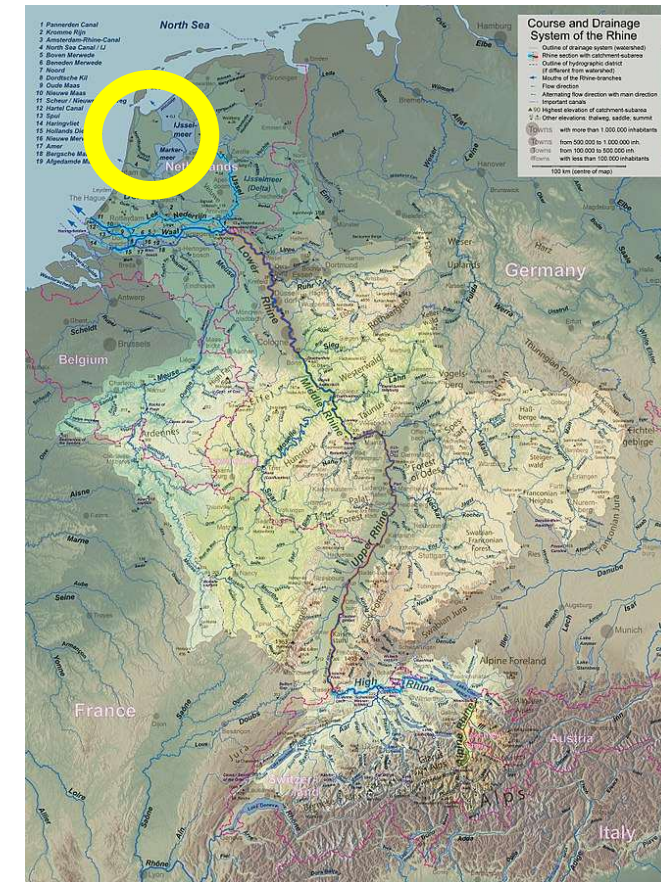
North Sea

1 Pannerden Canal
2 Kromme Rijn
3 Amsterdam-Rhine-Canal
4 North Sea Canal / IJ
5 Boven Merwede
6 Beneden Merwede
7 Noord
8 Dordtsche Kil
9 Oude Maas
10 Nieuwe Maas
11 Scheur / Nieuwe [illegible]
12 Hartel Canal
13 Spui
14 Haringvliet
15 Hollands Di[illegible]
16 Nieuwe Mer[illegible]
17 Amer
18 Bergsche Ma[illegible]
19 Afgedamde M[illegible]

Course and Drainage System of the Rhine
Outline of drainage system (watershed)
Rhine section with catchment-subarea
Outline of hydrographic district (if different from watershed)
Mouths of the Rhine-branches
Flow direction
Alternating flow direction with main direction
Important canals
Highest elevation of catchment-subarea
Other elevations: thalweg, saddle, summit
Towns with more than 1.000.000 inhabitants
Towns from 500.000 to 1.000.000 inh.
Towns from 100.000 to 500.000 inh.
Towns with less than 100.000 inhabitants
100 km (centre of map)

IJssel-meer
Marker-meer
Netherlands
IJssel (Delta)
The Hague
Rotterdam
Waal
Nederrijn
Hamburg
Elbe
Groningen
Bremen
Weser
Ems
Lippe
Ruhr
Dortmund
Weser Uplands
Germany
Lower Rhine
Antwerp
Scheldt
Brussels
Belgium
Meuse
Cologne
Sieg
Westerwald
Rothaargebirge
Vogelsberg
Thuringian Forest
Middle Rhine
Taunus
Main
Eifel
Ardennes
Hunsrück
Spessart
Hall
Fichtelgebirge
Mosel
Nahe
Forest of Oden
Steigerwald
Franconian Heights
Franconian Jura
Aisne
Palat. Forest
Upper Rhine
Neckar
Swabian-Franconian Forest
Marne
Seine
Black Forest
Swabian Jura
Danube
Lech
Isar
Munich
France
Alpine Foreland
High Rhine
Austria
Saône
Doubs
Jura
Alpine Rhine
Switzerland
Loire
Lake Geneva
Rhône
Lyon
Alps
Italy